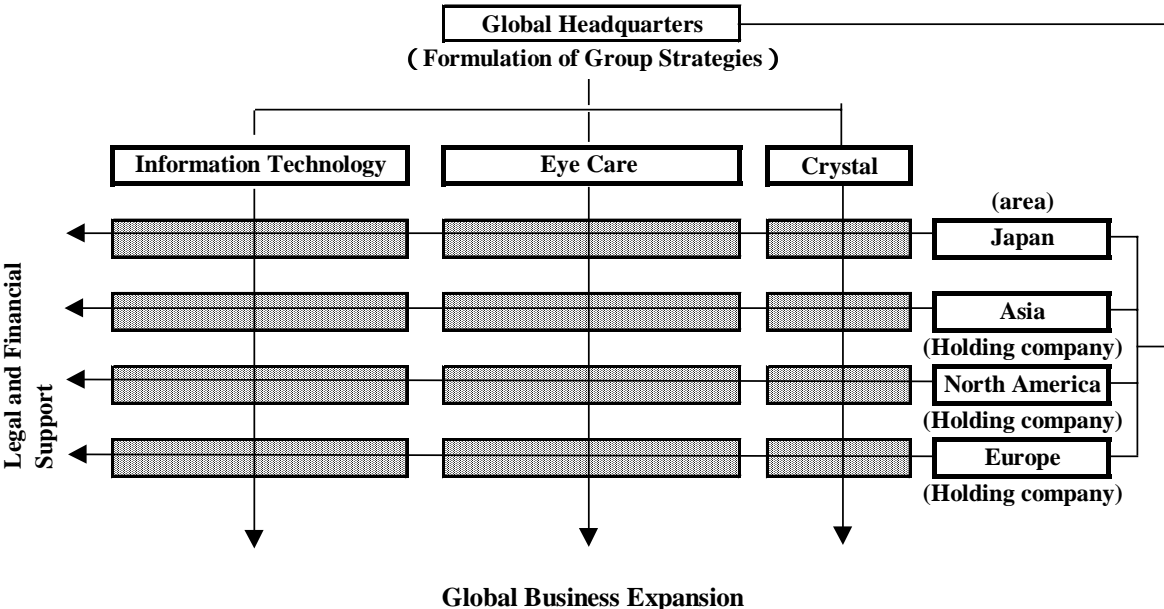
Global Headquarters
( Formulation of Group Strategies )

Information Technology

Eye Care

Crystal

(area)

Japan

Asia

(Holding company)

North America

(Holding company)

Europe

(Holding company)

Legal and Financial Support

Global Business Expansion